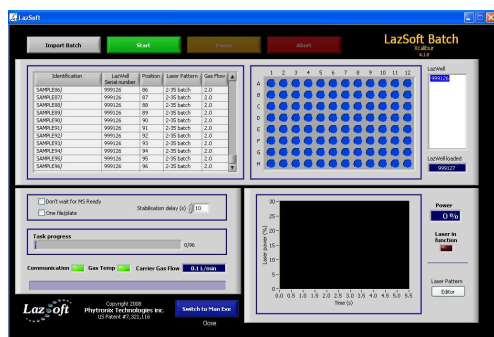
LazSoft

Import Batch

Start

Pause

Abort

LazSoft Batch
Xcalibur
4.1.0

| Identification | LazWell Serial number | Position | Laser Pattern | Gas Flow |
|---|---|---|---|---|
| SAMPLE86/ | 999126 | 86 | 2-35 batch | 2.0 |
| SAMPLE87/ | 999126 | 87 | 2-35 batch | 2.0 |
| SAMPLE88/ | 999126 | 88 | 2-35 batch | 2.0 |
| SAMPLE89/ | 999126 | 89 | 2-35 batch | 2.0 |
| SAMPLE90/ | 999126 | 90 | 2-35 batch | 2.0 |
| SAMPLE91/ | 999126 | 91 | 2-35 batch | 2.0 |
| SAMPLE92/ | 999126 | 92 | 2-35 batch | 2.0 |
| SAMPLE93/ | 999126 | 93 | 2-35 batch | 2.0 |
| SAMPLE94/ | 999126 | 94 | 2-35 batch | 2.0 |
| SAMPLE95/ | 999126 | 95 | 2-35 batch | 2.0 |
| SAMPLE96/ | 999126 | 96 | 2-35 batch | 2.0 |

1 2 3 4 5 6 7 8 9 10 11 12
A B C D E F G H

LazWell
999126

LazWell loaded
999127

Don't wait for MS Ready
One file/plate
Stabilisation delay (s) 10

Task progress
0/96

Communication Gas Temp Carrier Gas Flow 0.1 L/min

LazSoft
Copyright 2008
Phytronix Technologies inc.
US Patent #7,321,116

Switch to Man Exe

Close

30 25 20 15 10 5 0
Laser power (%)
0.0 0.5 1.0 1.5 2.0 2.5 3.0 3.5 4.0 4.5 5.0 5.5
Time (s)

Power
0 %

Laser in function

Laser Pattern
Editor